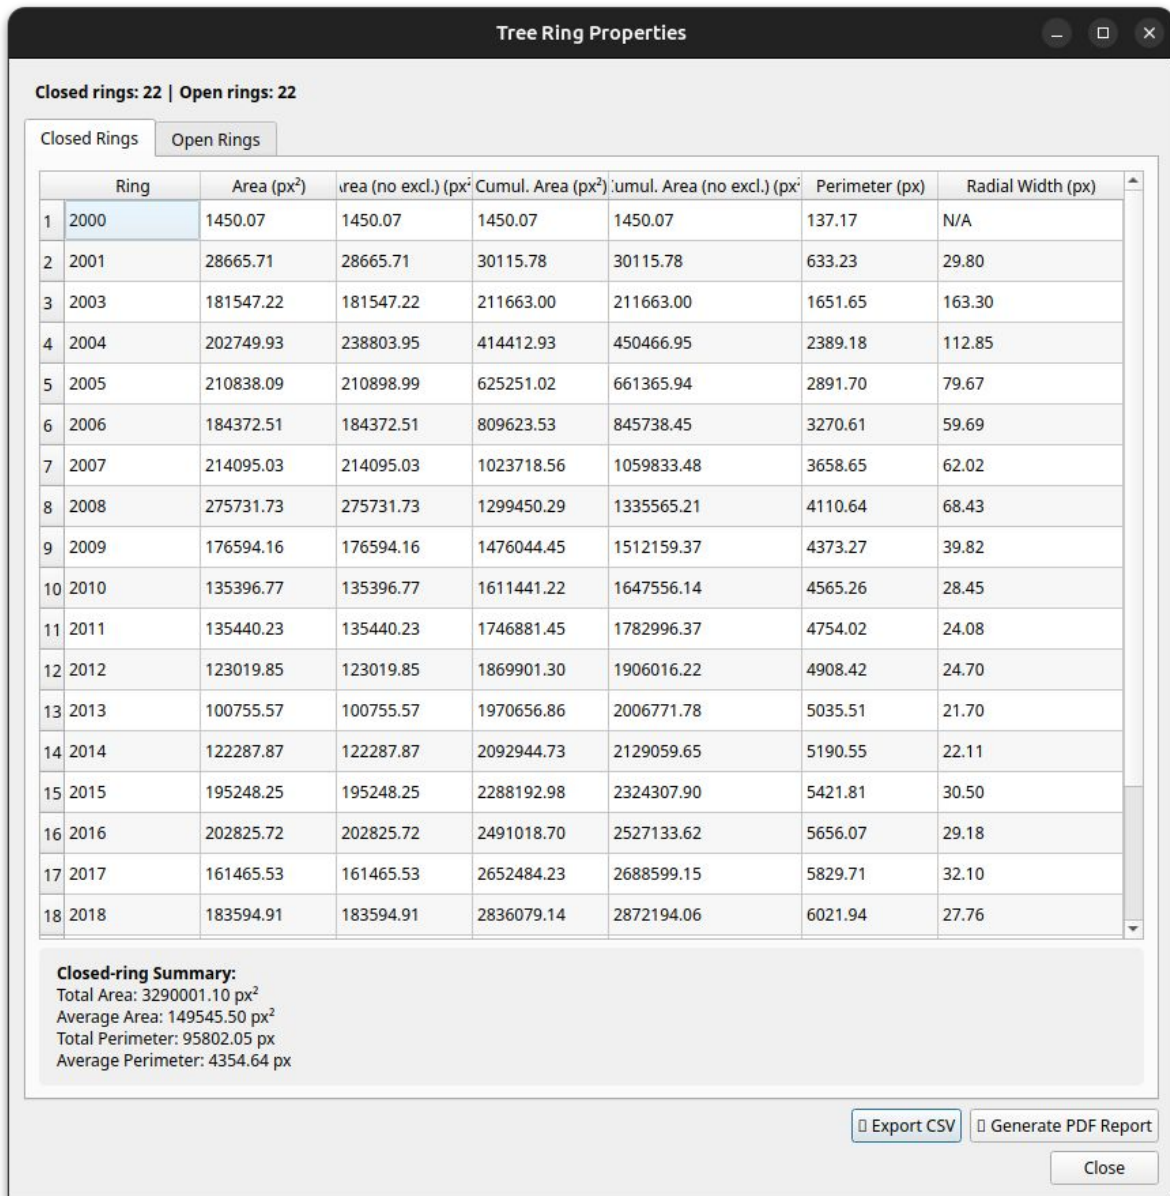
Tree Ring Properties

Closed rings: 22 | Open rings: 22

Closed Rings | Open Rings

| | Ring | Area (px²) | \rea (no excl.) (px² | Cumul. Area (px²) | :umul. Area (no excl.) (px² | Perimeter (px) | Radial Width (px) |
|---|---|---|---|---|---|---|---|
| 1 | 2000 | 1450.07 | 1450.07 | 1450.07 | 1450.07 | 137.17 | N/A |
| 2 | 2001 | 28665.71 | 28665.71 | 30115.78 | 30115.78 | 633.23 | 29.80 |
| 3 | 2003 | 181547.22 | 181547.22 | 211663.00 | 211663.00 | 1651.65 | 163.30 |
| 4 | 2004 | 202749.93 | 238803.95 | 414412.93 | 450466.95 | 2389.18 | 112.85 |
| 5 | 2005 | 210838.09 | 210898.99 | 625251.02 | 661365.94 | 2891.70 | 79.67 |
| 6 | 2006 | 184372.51 | 184372.51 | 809623.53 | 845738.45 | 3270.61 | 59.69 |
| 7 | 2007 | 214095.03 | 214095.03 | 1023718.56 | 1059833.48 | 3658.65 | 62.02 |
| 8 | 2008 | 275731.73 | 275731.73 | 1299450.29 | 1335565.21 | 4110.64 | 68.43 |
| 9 | 2009 | 176594.16 | 176594.16 | 1476044.45 | 1512159.37 | 4373.27 | 39.82 |
| 10 | 2010 | 135396.77 | 135396.77 | 1611441.22 | 1647556.14 | 4565.26 | 28.45 |
| 11 | 2011 | 135440.23 | 135440.23 | 1746881.45 | 1782996.37 | 4754.02 | 24.08 |
| 12 | 2012 | 123019.85 | 123019.85 | 1869901.30 | 1906016.22 | 4908.42 | 24.70 |
| 13 | 2013 | 100755.57 | 100755.57 | 1970656.86 | 2006771.78 | 5035.51 | 21.70 |
| 14 | 2014 | 122287.87 | 122287.87 | 2092944.73 | 2129059.65 | 5190.55 | 22.11 |
| 15 | 2015 | 195248.25 | 195248.25 | 2288192.98 | 2324307.90 | 5421.81 | 30.50 |
| 16 | 2016 | 202825.72 | 202825.72 | 2491018.70 | 2527133.62 | 5656.07 | 29.18 |
| 17 | 2017 | 161465.53 | 161465.53 | 2652484.23 | 2688599.15 | 5829.71 | 32.10 |
| 18 | 2018 | 183594.91 | 183594.91 | 2836079.14 | 2872194.06 | 6021.94 | 27.76 |

Closed-ring Summary:
Total Area: 3290001.10 px²
Average Area: 149545.50 px²
Total Perimeter: 95802.05 px
Average Perimeter: 4354.64 px

▯ Export CSV
▯ Generate PDF Report
Close